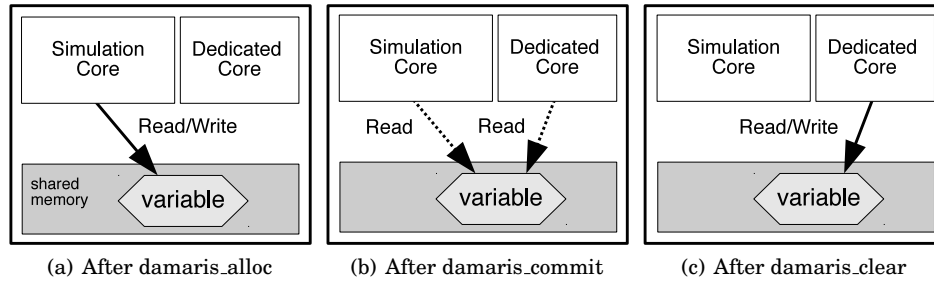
Simulation Core

Dedicated Core

Read/Write

shared memory

variable

(a) After damaris_alloc

Simulation Core

Dedicated Core

Read

Read

variable

(b) After damaris_commit

Simulation Core

Dedicated Core

Read/Write

variable

(c) After damaris_clear